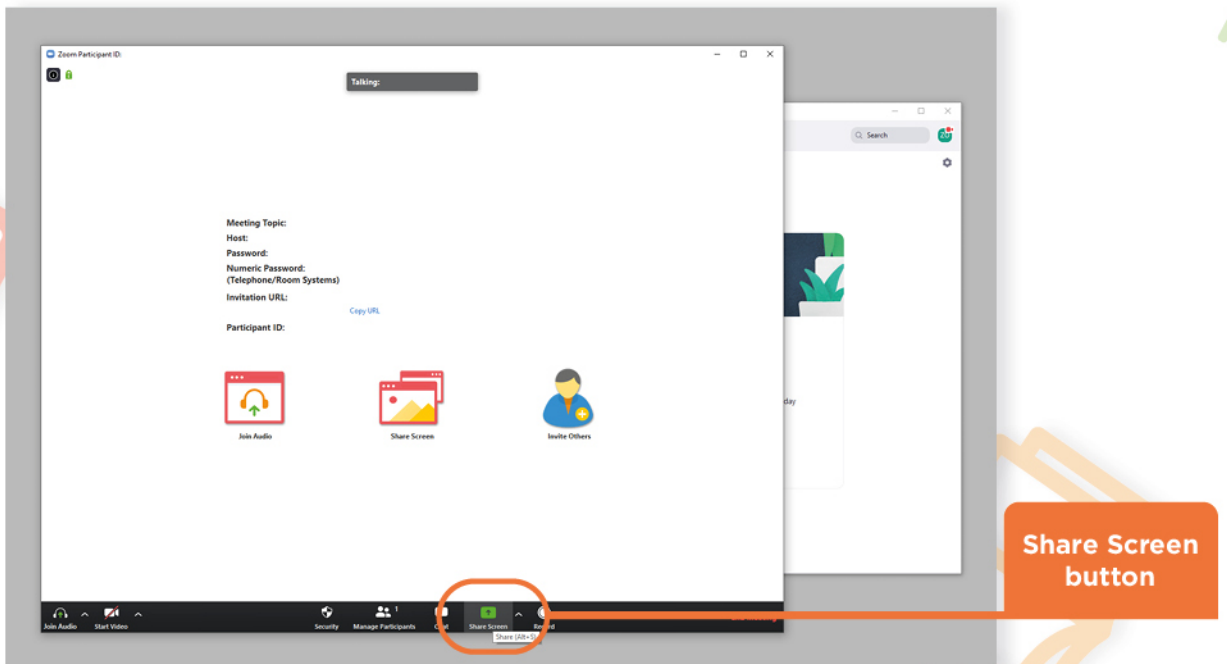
Zoom Participant ID:

Talking:

Search

ZU

Meeting Topic:
Host:
Password:
Numeric Password:
(Telephone/Room Systems)
Invitation URL:
Copy URL
Participant ID:

day

Join Audio

Share Screen

Invite Others

Join Audio

Start Video

Security

1

Manage Participants

Chat

Share Screen

Share (Alt+S)

Record

Share Screen button